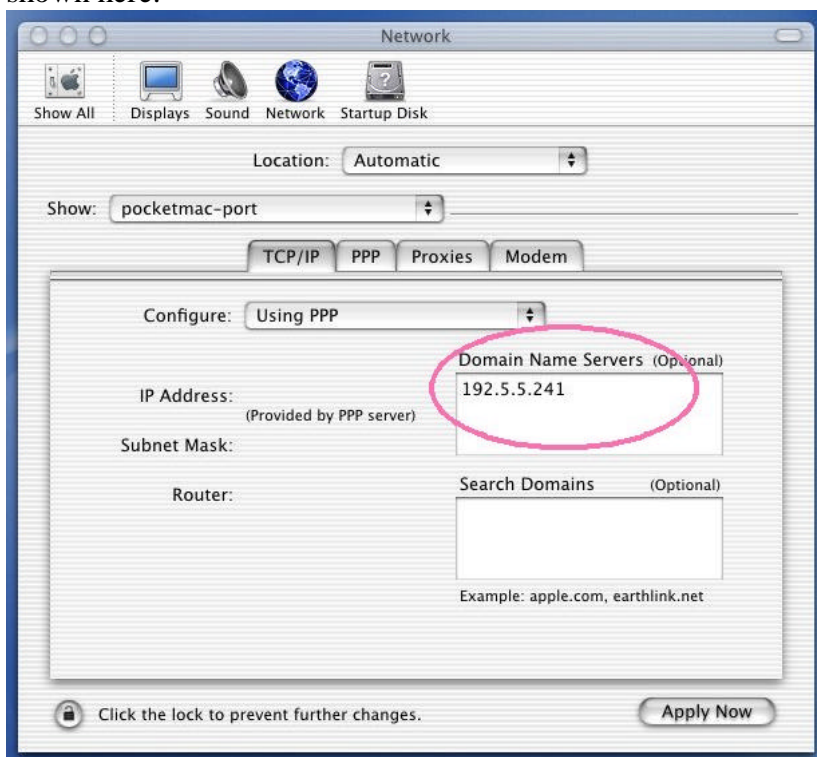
shown here:

Network

Show All Displays Sound Network Startup Disk

Location: Automatic

Show: pocketmac-port

TCP/IP PPP Proxies Modem

Configure: Using PPP

Domain Name Servers (Optional)

192.5.5.241

IP Address:

(Provided by PPP server)

Subnet Mask:

Router:

Search Domains (Optional)

Example: apple.com, earthlink.net

Click the lock to prevent further changes.

Apply Now